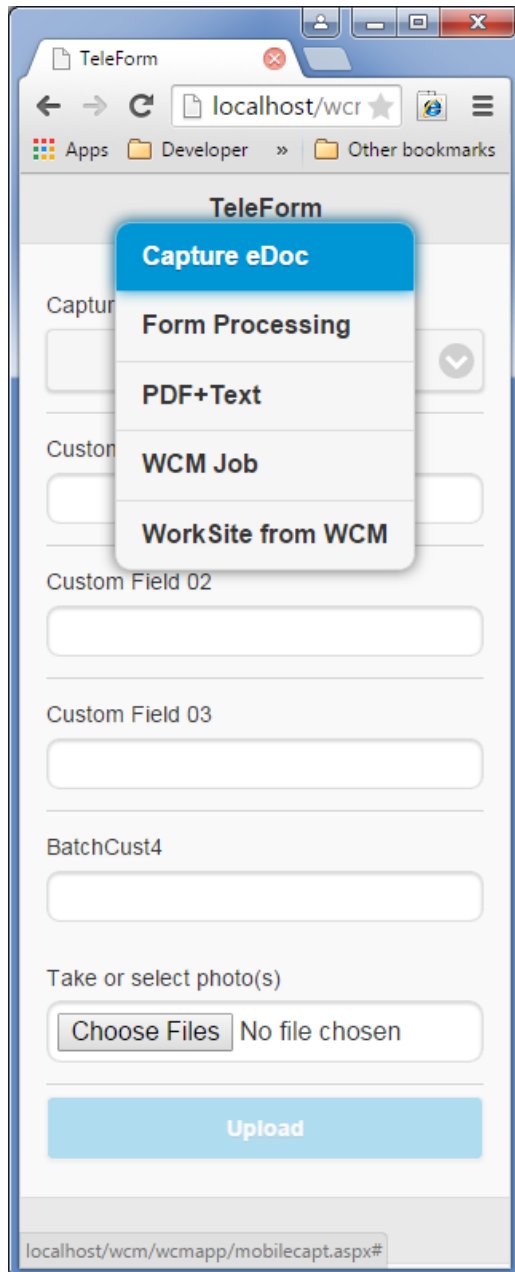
TeleForm

localhost/wcr

Apps Developer » Other bookmarks

TeleForm

Captur

Capture eDoc

Form Processing

PDF+Text

WCM Job

WorkSite from WCM

Custom

Custom Field 02

Custom Field 03

BatchCust4

Take or select photo(s)

Choose Files No file chosen

Upload

localhost/wcm/wcmapp/mobilecapt.aspx#